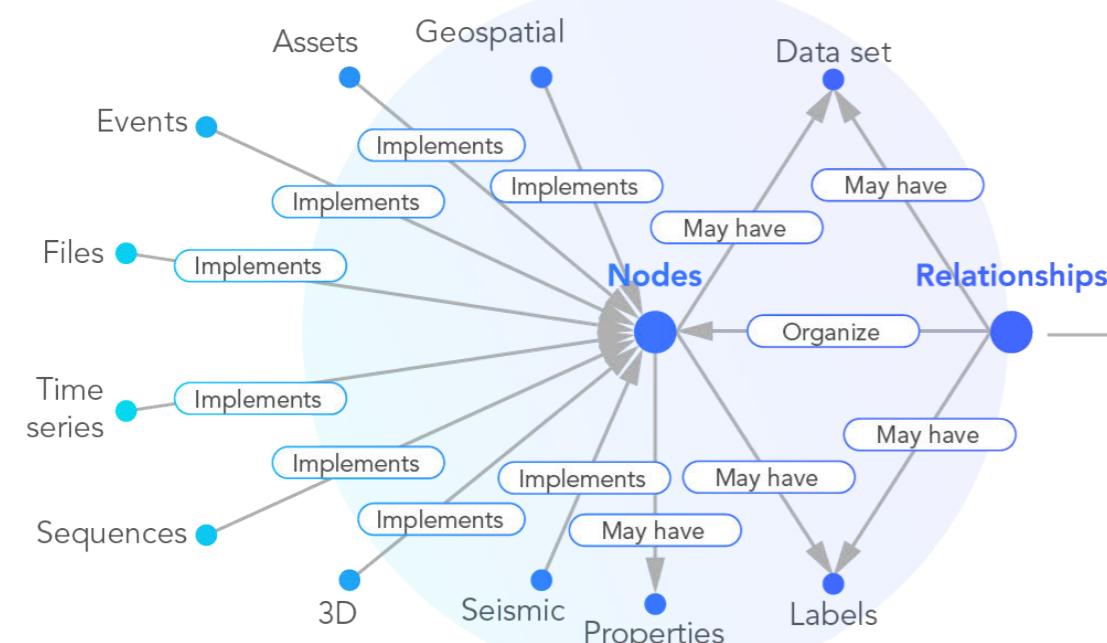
Assets
Geospatial
Data set
Events
Implements
Implements
May have
Implements
May have
Files
Implements
Nodes
Relationships
Organize
Time series
Implements
May have
Implements
Sequences
Implements
May have
Implements
Implements
May have
3D
Seismic
Properties
Labels